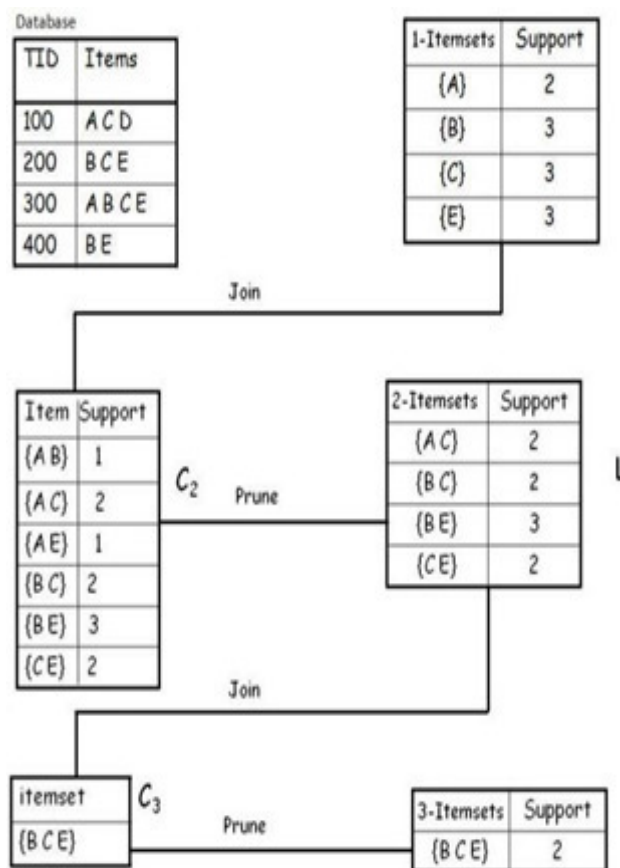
Database

| TID | Items |
|---|---|
| 100 | A C D |
| 200 | B C E |
| 300 | A B C E |
| 400 | B E |

| 1-Itemsets | Support |
|---|---|
| {A} | 2 |
| {B} | 3 |
| {C} | 3 |
| {E} | 3 |

Join

| Item | Support |
|---|---|
| {A B} | 1 |
| {A C} | 2 |
| {A E} | 1 |
| {B C} | 2 |
| {B E} | 3 |
| {C E} | 2 |

$C_2$

Prune

| 2-Itemsets | Support |
|---|---|
| {A C} | 2 |
| {B C} | 2 |
| {B E} | 3 |
| {C E} | 2 |

Join

| itemset |
|---|
| {B C E} |

$C_3$

Prune

| 3-Itemsets | Support |
|---|---|
| {B C E} | 2 |